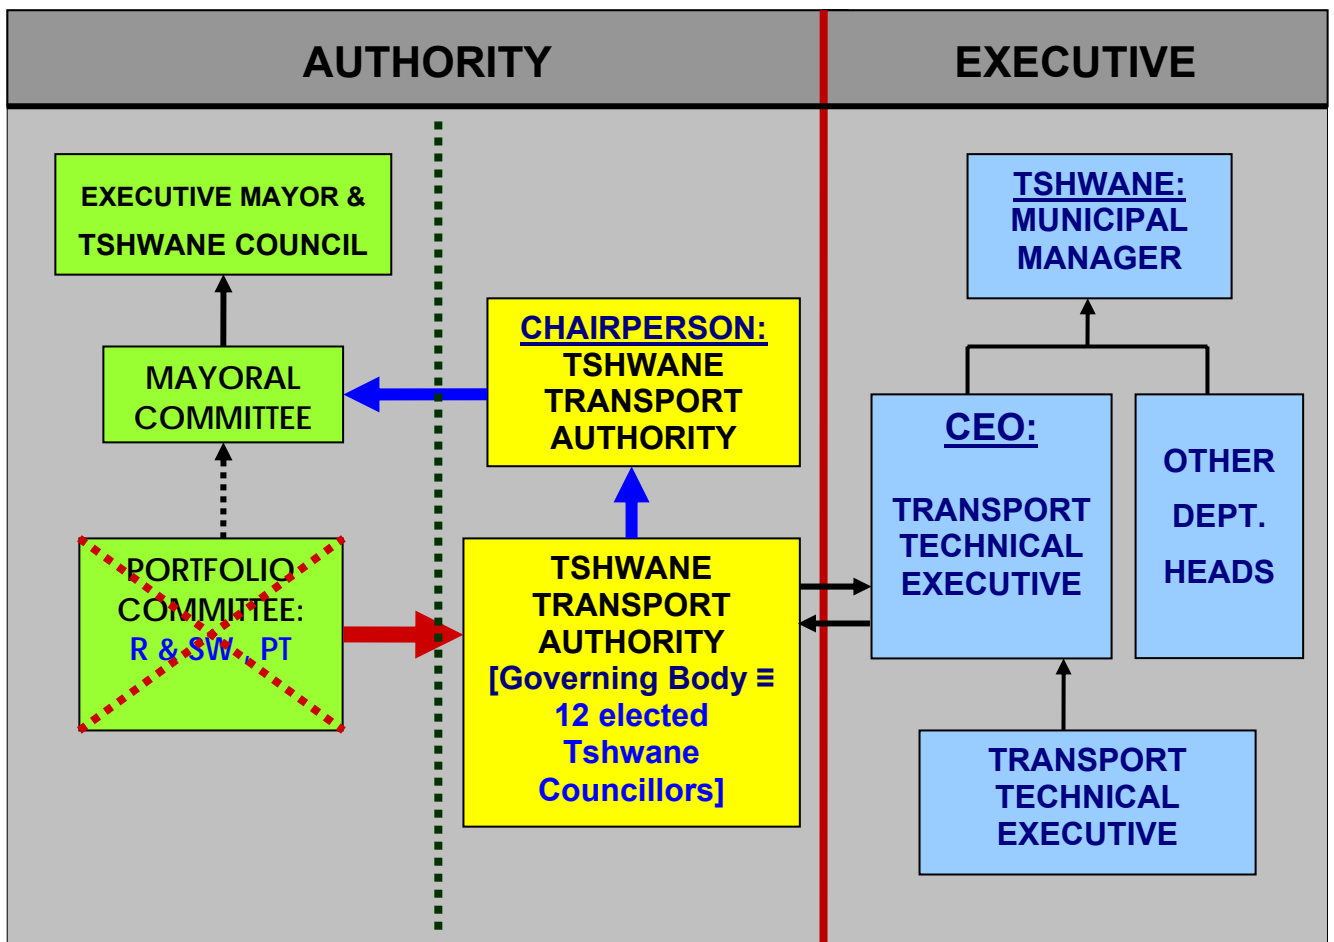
AUTHORITY

EXECUTIVE

EXECUTIVE MAYOR & TSHWANE COUNCIL

MAYORAL COMMITTEE

PORTFOLIO COMMITTEE: R & SW , PT

CHAIRPERSON: TSHWANE TRANSPORT AUTHORITY

TSHWANE TRANSPORT AUTHORITY [Governing Body ≡ 12 elected Tshwane Councillors]

TSHWANE: MUNICIPAL MANAGER

CEO: TRANSPORT TECHNICAL EXECUTIVE

OTHER DEPT. HEADS

TRANSPORT TECHNICAL EXECUTIVE